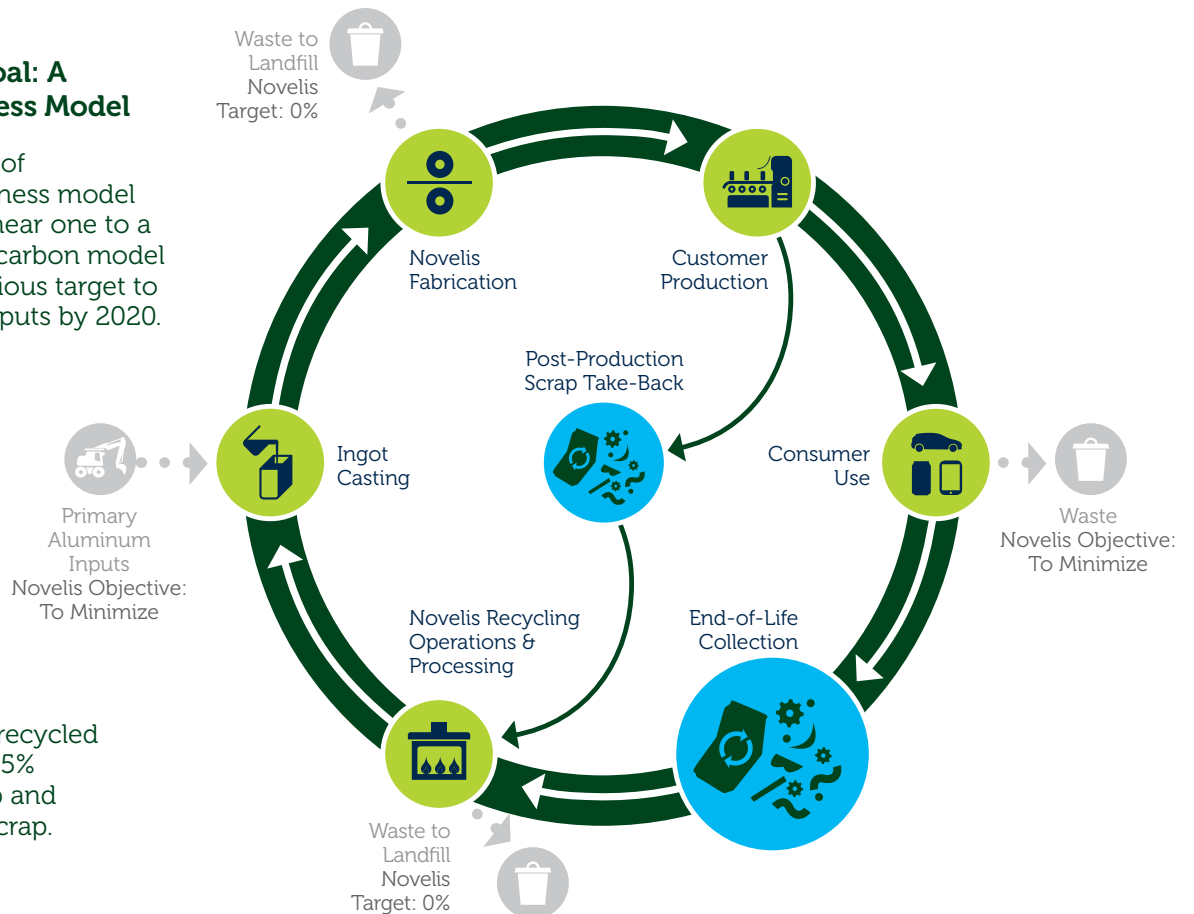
oal: A
ess Model

of
ness model
near one to a
carbon model
ious target to
puts by 2020.

recycled
5%
o and
crap.

Waste to
Landfill
Novelis
Target: 0%

Novelis
Fabrication

Customer
Production

Post-Production
Scrap Take-Back

Ingot
Casting

Consumer
Use

Waste
Novelis Objective:
To Minimize

Primary
Aluminum
Inputs
Novelis Objective:
To Minimize

Novelis Recycling
Operations &
Processing

End-of-Life
Collection

Waste to
Landfill
Novelis
Target: 0%